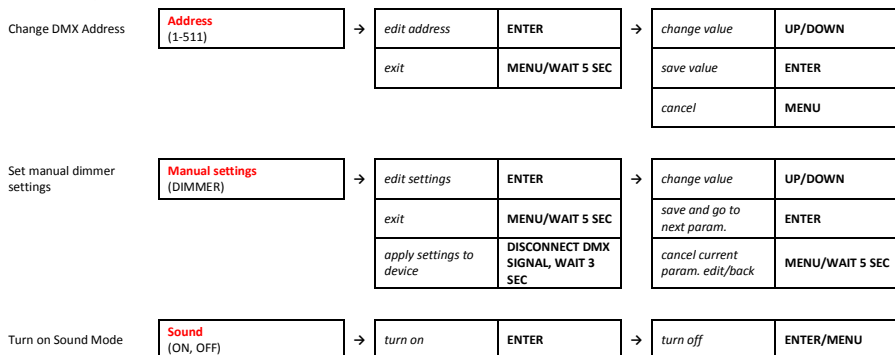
Change DMX Address

Address
(1-511)

→

| edit address | ENTER |
|---|---|
| exit | MENU/WAIT 5 SEC |

→

| change value | UP/DOWN |
|---|---|
| save value | ENTER |
| cancel | MENU |

Set manual dimmer settings

Manual settings
(DIMMER)

→

| edit settings | ENTER |
|---|---|
| exit | MENU/WAIT 5 SEC |
| apply settings to device | DISCONNECT DMX SIGNAL, WAIT 3 SEC |

→

| change value | UP/DOWN |
|---|---|
| save and go to next param. | ENTER |
| cancel current param. edit/back | MENU/WAIT 5 SEC |

Turn on Sound Mode

Sound
(ON, OFF)

→

| turn on | ENTER |
|---|---|

→

| turn off | ENTER/MENU |
|---|---|